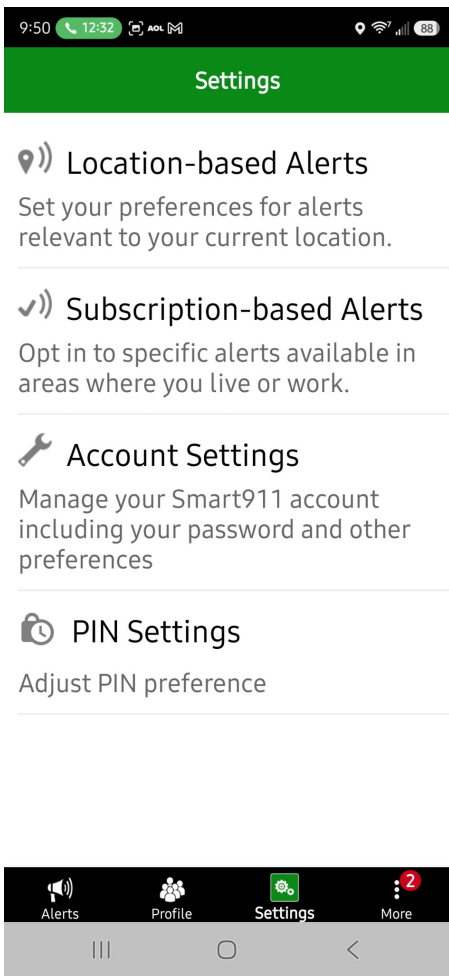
9:50 12:32 AOL 88

Settings

Location-based Alerts

Set your preferences for alerts relevant to your current location.

Subscription-based Alerts

Opt in to specific alerts available in areas where you live or work.

Account Settings

Manage your Smart911 account including your password and other preferences

PIN Settings

Adjust PIN preference

Alerts Profile Settings 2 More